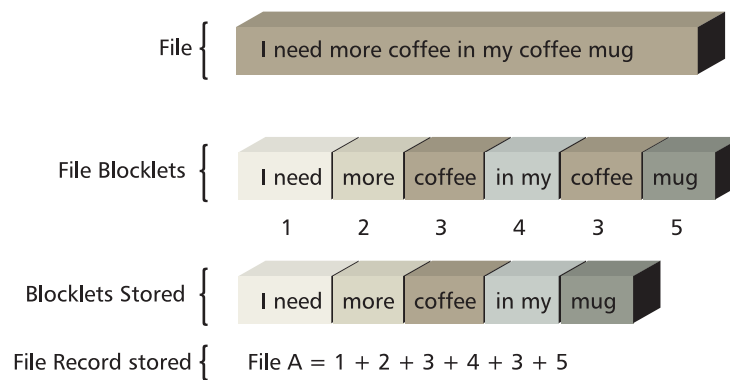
File I need more coffee in my coffee mug

File Blocklets
| I need | more | coffee | in my | coffee | mug |
|---|---|---|---|---|---|
| 1 | 2 | 3 | 4 | 3 | 5 |

Blocklets Stored I need more coffee in my mug

File Record stored File A = 1 + 2 + 3 + 4 + 3 + 5